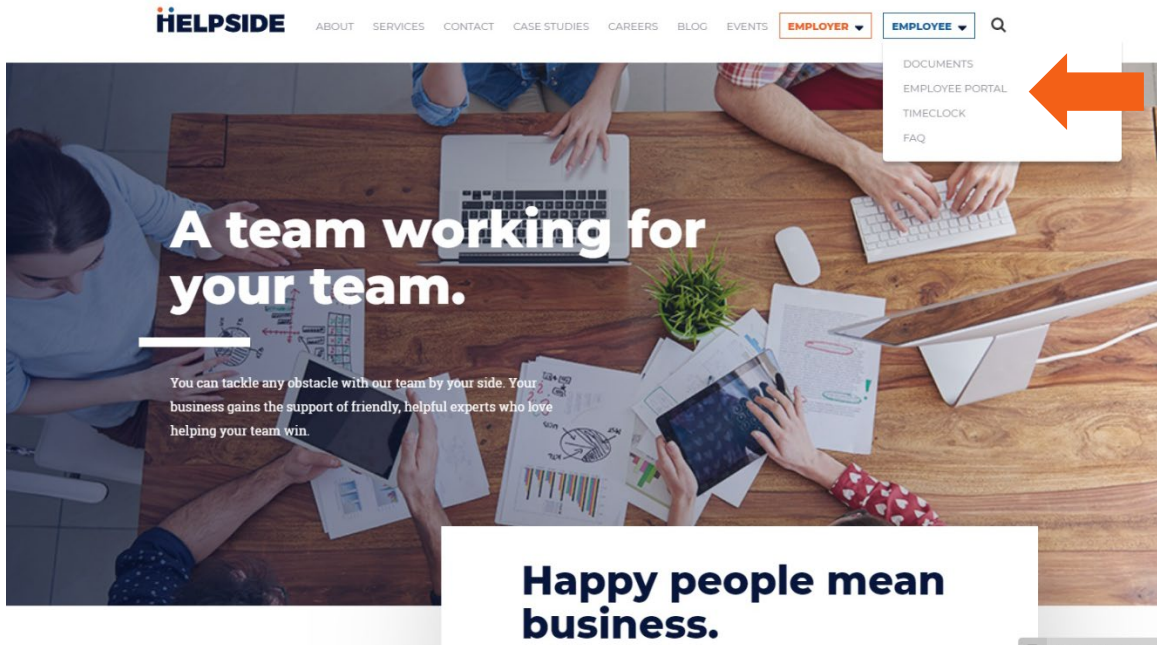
HELPSIDE

ABOUT SERVICES CONTACT CASE STUDIES CAREERS BLOG EVENTS EMPLOYER EMPLOYEE

DOCUMENTS
EMPLOYEE PORTAL
TIMECLOCK
FAQ

A team working for your team.

You can tackle any obstacle with our team by your side. Your business gains the support of friendly, helpful experts who love helping your team win.

Happy people mean business.